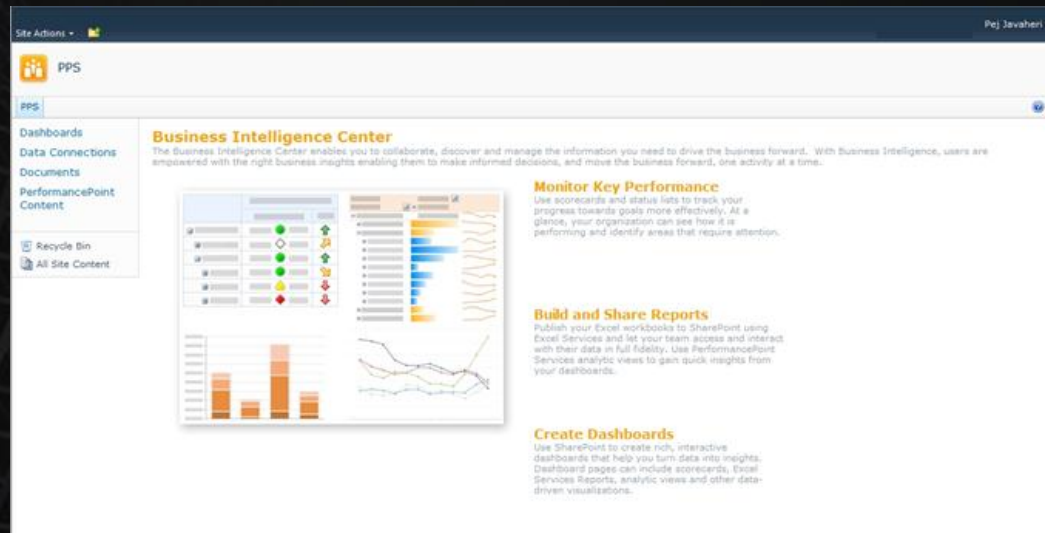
Site Actions ▾

Pej Javaheri

PPS

PPS

Dashboards
Data Connections
Documents
PerformancePoint Content

Recycle Bin
All Site Content

Business Intelligence Center

The Business Intelligence Center enables you to collaborate, discover and manage the information you need to drive the business forward. With Business Intelligence, users are empowered with the right business insights enabling them to make informed decisions, and move the business forward, one activity at a time.

Monitor Key Performance

Use scorecards and status lists to track your progress towards goals more effectively. At a glance, your organization can see how it is performing and identify areas that require attention.

Build and Share Reports

Publish your Excel workbooks to SharePoint using Excel Services and let your team access and interact with their data in full fidelity. Use PerformancePoint Services analytic views to gain quick insights from your dashboards.

Create Dashboards

Use SharePoint to create rich, interactive dashboards that help you turn data into insights. Dashboard pages can include scorecards, Excel Services Reports, analytic views and other data-driven visualizations.